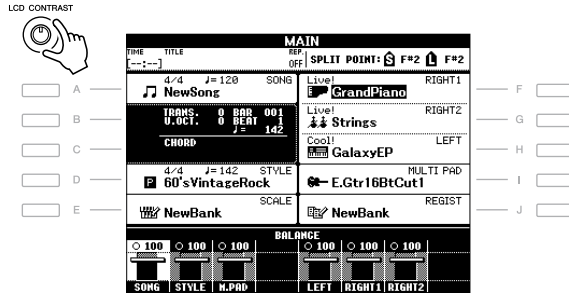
LCD CONTRAST

MAIN

TIME TITLE
[--:--]

REP. OFF

SPLIT POINT: S F#2 L F#2

A
B
C
D
E

4/4 ♩= 120 SONG
NewSong

TRANS. 0 BAR 001
U.OCT. 0 BEAT 1
♩= 142

CHORD

4/4 ♩= 142 STYLE
60'sVintageRock

SCALE
NewBank

Live! RIGHT1
GrandPiano

Live! RIGHT2
Strings

Cool! LEFT
GalaxyEP

MULTI PAD
E.Gtr16BtCut1

REGIST
NewBank

F
G
H
I
J

BALANCE

100 100 100 100 100 100

SONG STYLE M.PAD LEFT RIGHT1 RIGHT2